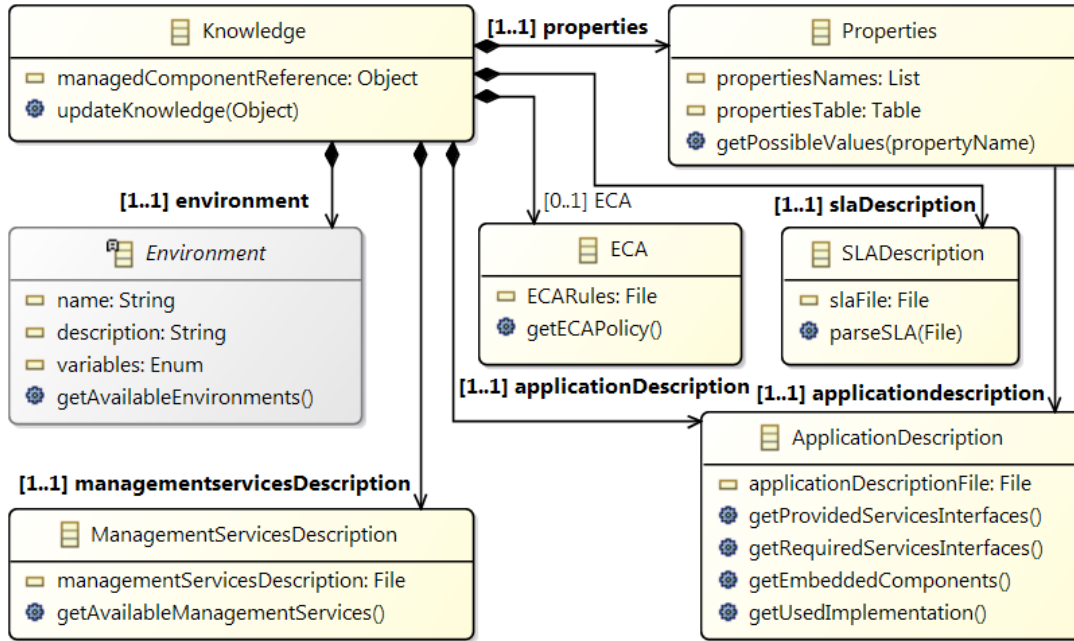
Knowledge
managedComponentReference: Object
updateKnowledge(Object)

[1..1] properties

Properties
propertiesNames: List
propertiesTable: Table
getPossibleValues(propertyName)

[1..1] environment

Environment
name: String
description: String
variables: Enum
getAvailableEnvironments()

[0..1] ECA

ECA
ECARules: File
getECAPolicy()

[1..1] slaDescription

SLADescription
slaFile: File
parseSLA(File)

[1..1] applicationDescription

[1..1] applicationdescription

ApplicationDescription
applicationDescriptionFile: File
getProvidedServicesInterfaces()
getRequiredServicesInterfaces()
getEmbeddedComponents()
getUsedImplementation()

[1..1] managementservicesDescription

ManagementServicesDescription
managementServicesDescription: File
getAvailableManagementServices()